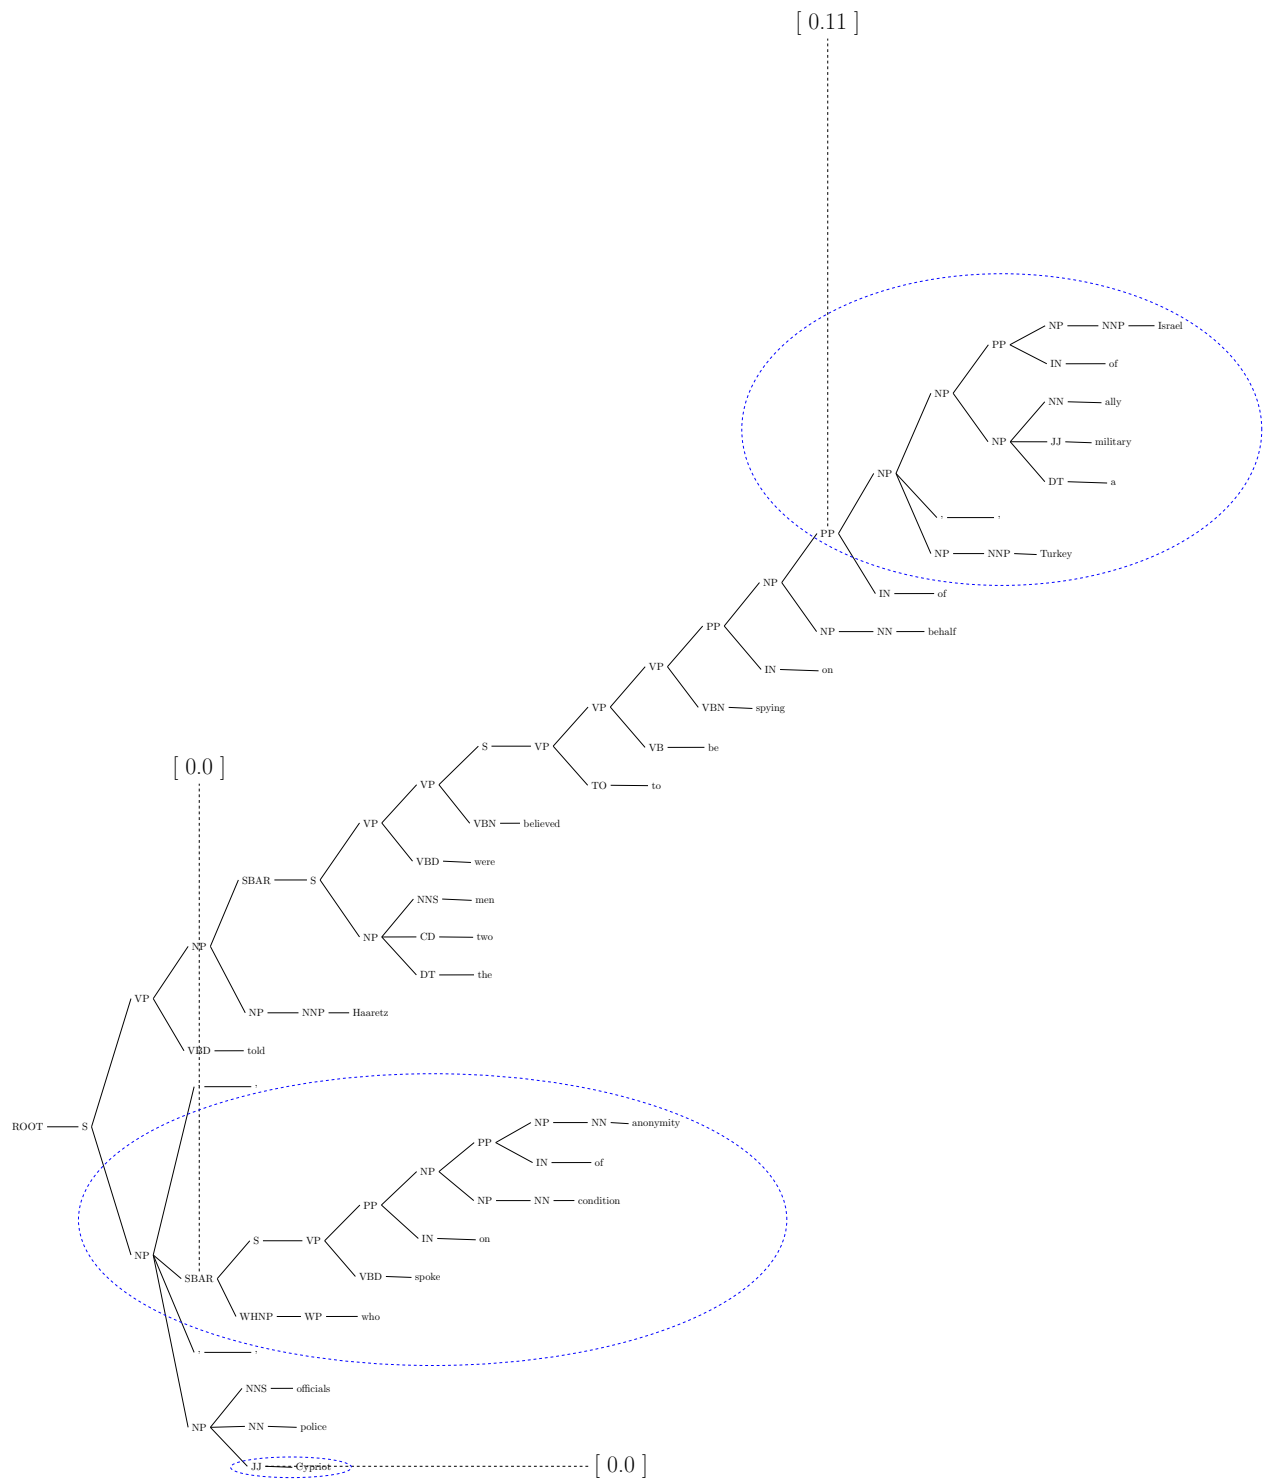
[ 0.11 ]

NP NNP Israel
PP
IN of
NP
NN ally
NP JJ military
DT a
NP
, ,
PP
NP NNP Turkey
IN of
NP
NP NN behalf
PP
IN on
VP
VBN spying
VP
VB be
S VP
TO to
VP
VBN believed
VP
VBD were
SBAR S
NNS men
NP CD two
DT the
NP
NP NNP Haaretz
VP
VBD told

[ 0.0 ]

, ,
ROOT S
NP NN anonymity
PP
IN of
NP
NP NN condition
PP
IN on
S VP
VBD spoke
NP SBAR
WHNP WP who
, ,
NNS officials
NP NN police
JJ Cypriot

[ 0.0 ]